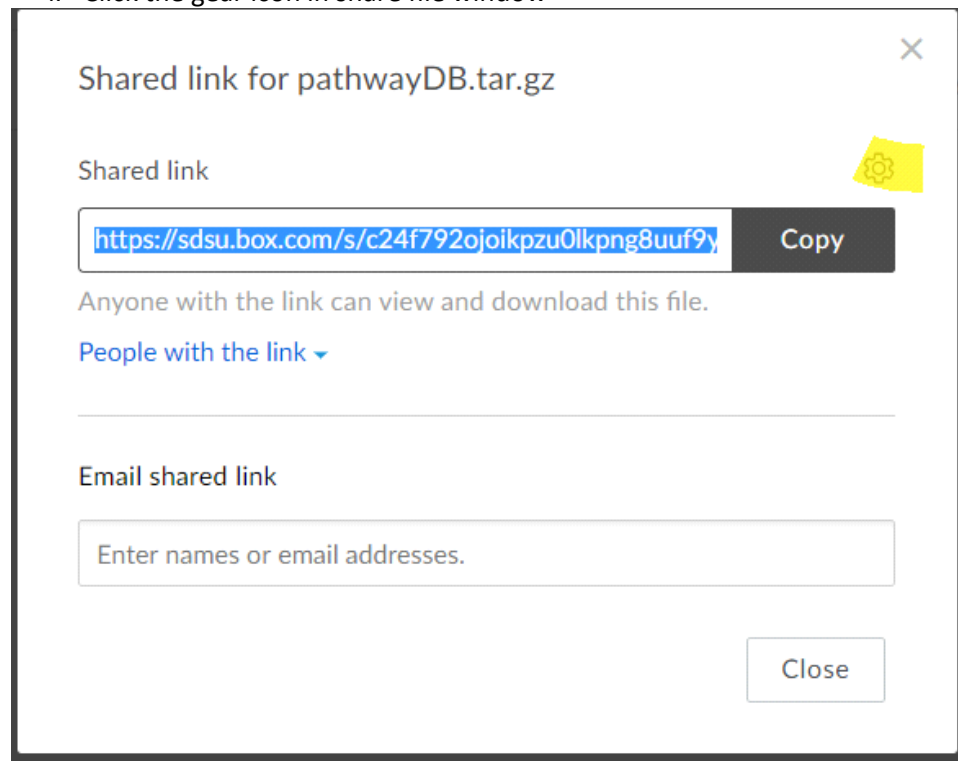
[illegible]

×

Shared link for pathwayDB.tar.gz

Shared link

https://sdsu.box.com/s/c24f792ojoikpzu0lkpng8uuf9y

Copy

Anyone with the link can view and download this file.

People with the link ▾

Email shared link

Enter names or email addresses.

Close